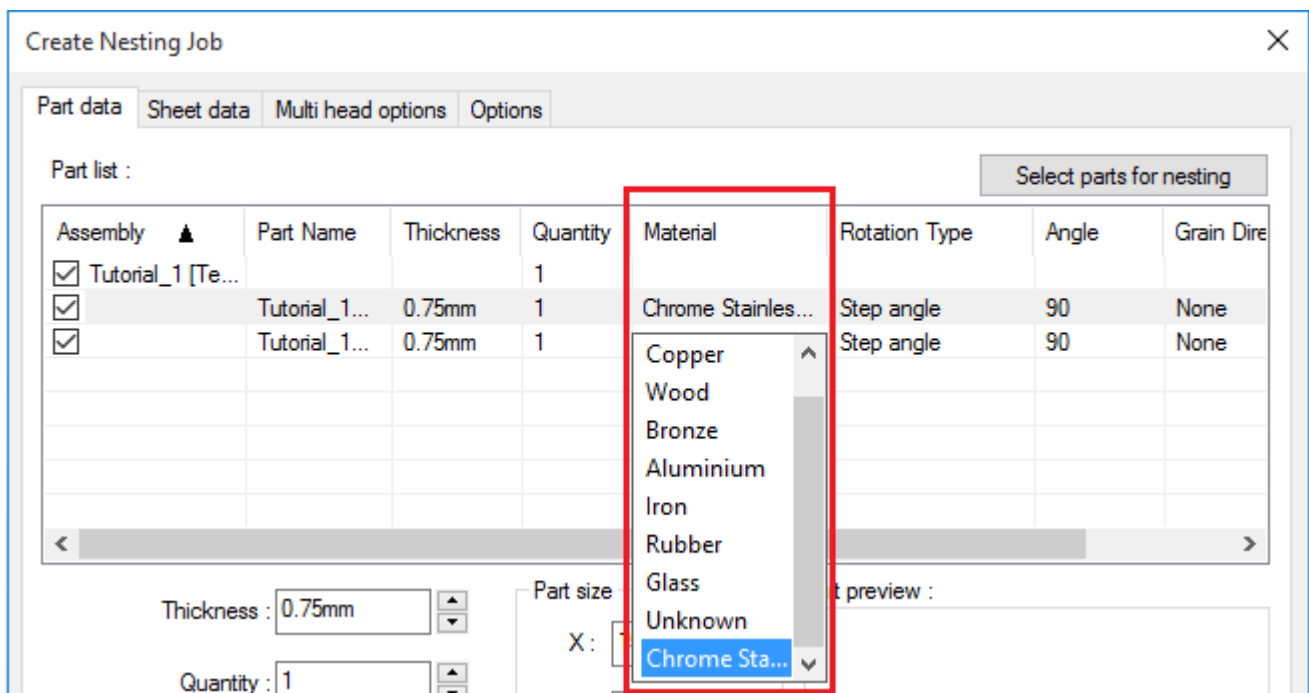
Create Nesting Job

Part data | Sheet data | Multi head options | Options

Part list :

Select parts for nesting

| Assembly | Part Name | Thickness | Quantity | Material | Rotation Type | Angle | Grain Dire |
|---|---|---|---|---|---|---|---|
| ☑ Tutorial_1 [Te... | | | 1 | | | | |
| ☑ | Tutorial_1... | 0.75mm | 1 | Chrome Stainles... | Step angle | 90 | None |
| ☑ | Tutorial_1... | 0.75mm | 1 | | Step angle | 90 | None |

Copper
Wood
Bronze
Aluminium
Iron
Rubber
Glass
Unknown
Chrome Sta...

Thickness : 0.75mm

Quantity : 1

Part size

X :

t preview :